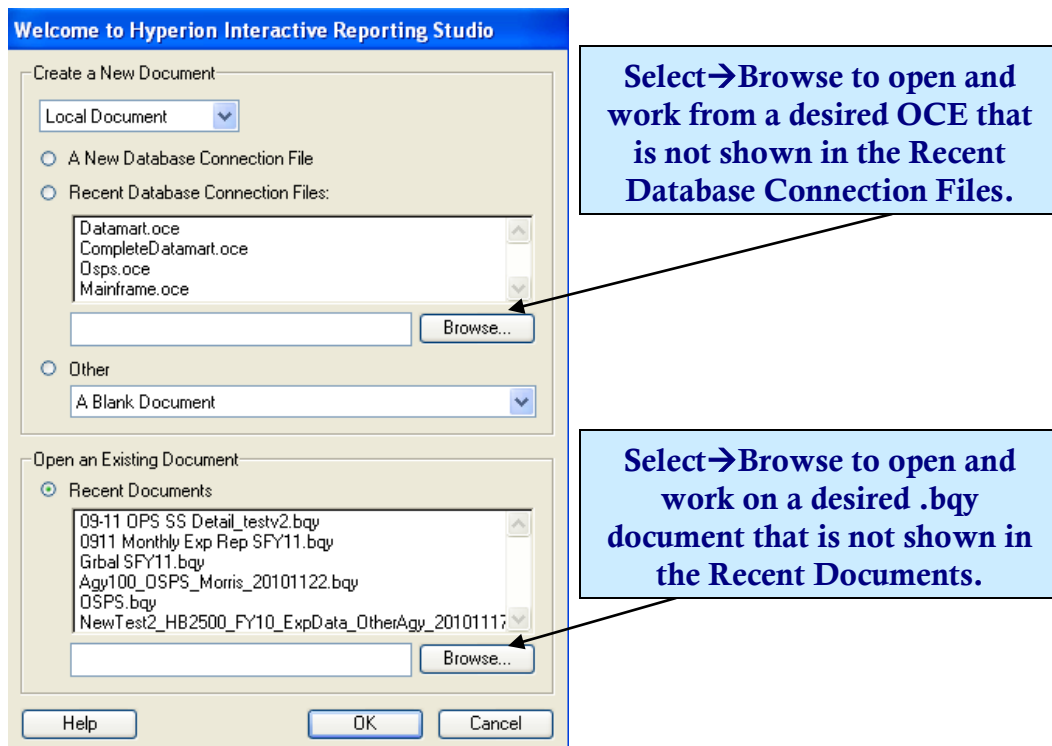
Welcome to Hyperion Interactive Reporting Studio

Create a New Document

Local Document

A New Database Connection File

Recent Database Connection Files:

Datamart.oce
CompleteDatamart.oce
Osps.oce
Mainframe.oce

Browse...

Other

A Blank Document

Open an Existing Document

Recent Documents

09-11 OPS SS Detail_testv2.bqy
0911 Monthly Exp Rep SFY11.bqy
Grbal SFY11.bqy
Agy100_OSPS_Morris_20101122.bqy
OSPS.bqy
NewTest2_HB2500_FY10_ExpData_OtherAgy_20101117

Browse...

Help

OK

Cancel

Select→Browse to open and work from a desired OCE that is not shown in the Recent Database Connection Files.

Select→Browse to open and work on a desired .bqy document that is not shown in the Recent Documents.